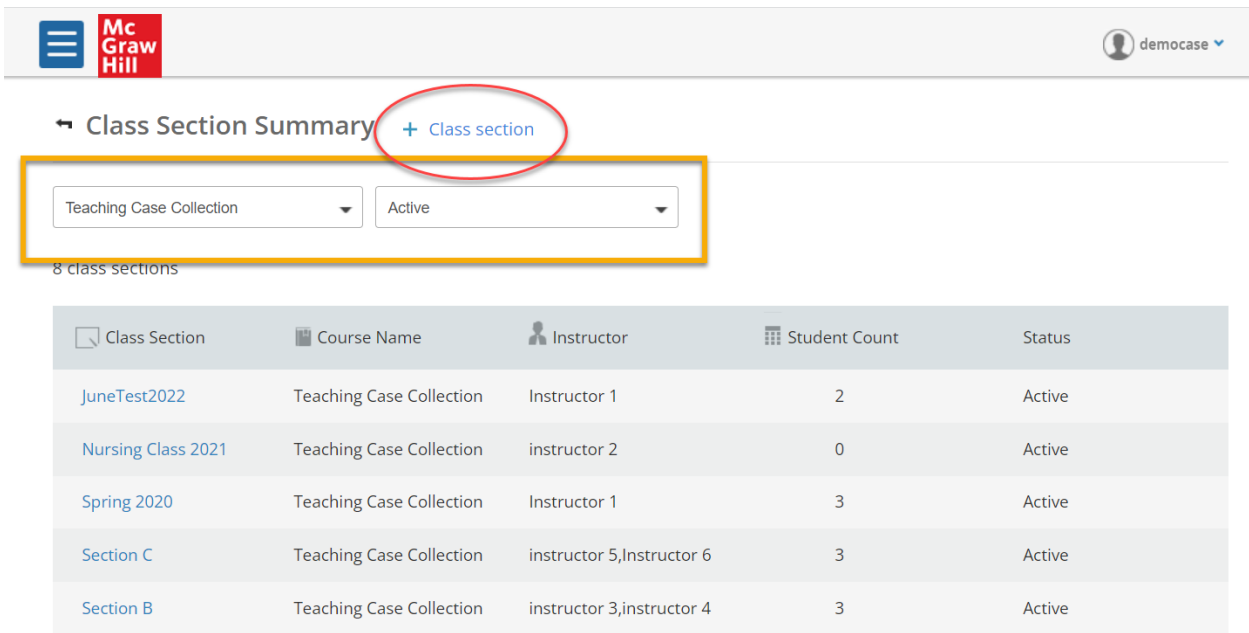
Mc Graw Hill

democase

Class Section Summary

+ Class section

Teaching Case Collection

Active

8 class sections

| Class Section | Course Name | Instructor | Student Count | Status |
|---|---|---|---|---|
| JuneTest2022 | Teaching Case Collection | Instructor 1 | 2 | Active |
| Nursing Class 2021 | Teaching Case Collection | instructor 2 | 0 | Active |
| Spring 2020 | Teaching Case Collection | Instructor 1 | 3 | Active |
| Section C | Teaching Case Collection | instructor 5,Instructor 6 | 3 | Active |
| Section B | Teaching Case Collection | instructor 3,instructor 4 | 3 | Active |